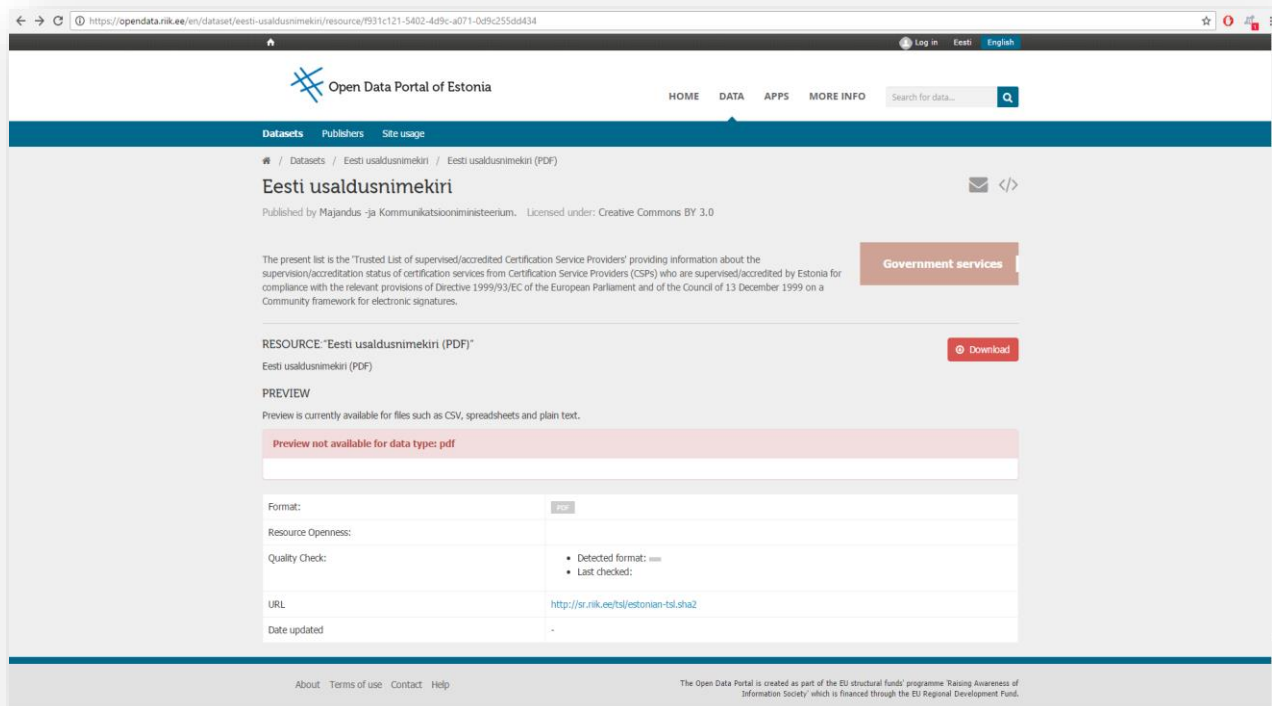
https://opendata.riik.ee/en/dataset/eesti-usaldusnimekiri/resource/f931c121-5402-4d9c-a071-0d9c255dd434

Log in Eesti English

Open Data Portal of Estonia

HOME DATA APPS MORE INFO Search for data...

Datasets Publishers Site usage

/ Datasets / Eesti usaldusnimekiri / Eesti usaldusnimekiri (PDF)

Eesti usaldusnimekiri

Published by Majandus -ja Kommunikatsiooniministeerium. Licensed under: Creative Commons BY 3.0

The present list is the 'Trusted List of supervised/accredited Certification Service Providers' providing information about the supervision/accreditation status of certification services from Certification Service Providers (CSPs) who are supervised/accredited by Estonia for compliance with the relevant provisions of Directive 1999/93/EC of the European Parliament and of the Council of 13 December 1999 on a Community framework for electronic signatures.

Government services

RESOURCE:"Eesti usaldusnimekiri (PDF)"

Download

Eesti usaldusnimekiri (PDF)

PREVIEW

Preview is currently available for files such as CSV, spreadsheets and plain text.

Preview not available for data type: pdf

| Format: | PDF |
|---|---|
| Resource Openness: | |
| Quality Check: | • Detected format: • Last checked: |
| URL | http://sr.riik.ee/tsl/estonian-tsl.sha2 |
| Date updated | - |

About Terms of use Contact Help

The Open Data Portal is created as part of the EU structural funds' programme 'Raising Awareness of Information Society' which is financed through the EU Regional Development Fund.